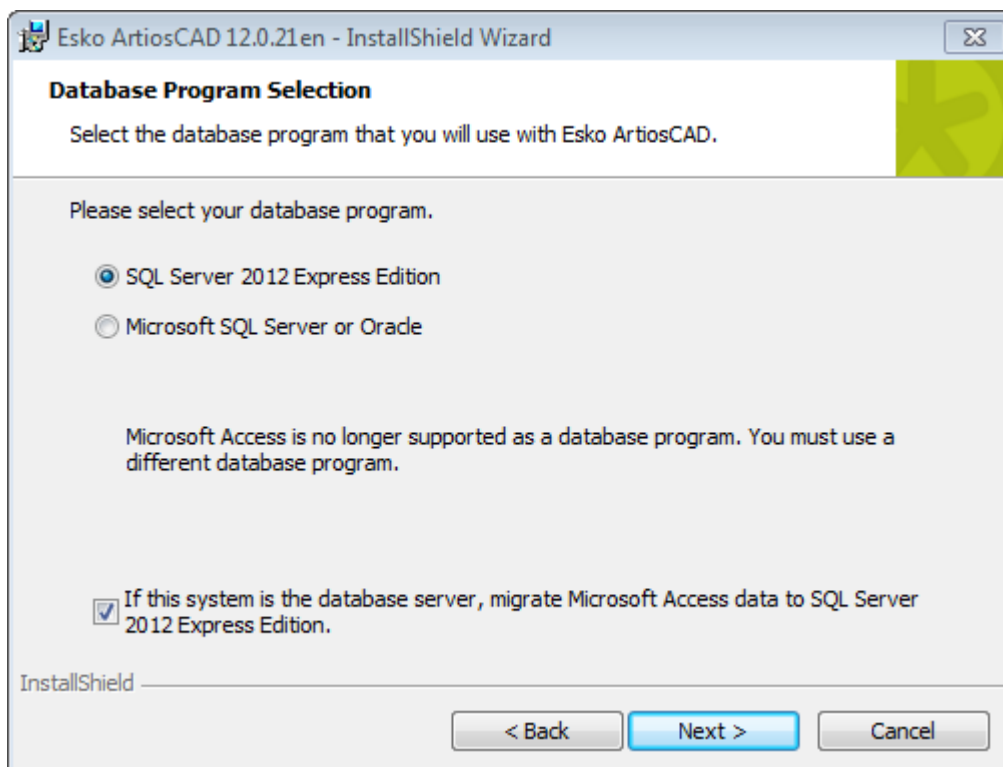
Esko ArtiosCAD 12.0.21en - InstallShield Wizard

Database Program Selection

Select the database program that you will use with Esko ArtiosCAD.

Please select your database program.

SQL Server 2012 Express Edition

Microsoft SQL Server or Oracle

Microsoft Access is no longer supported as a database program. You must use a different database program.

If this system is the database server, migrate Microsoft Access data to SQL Server 2012 Express Edition.

InstallShield

< Back

Next >

Cancel